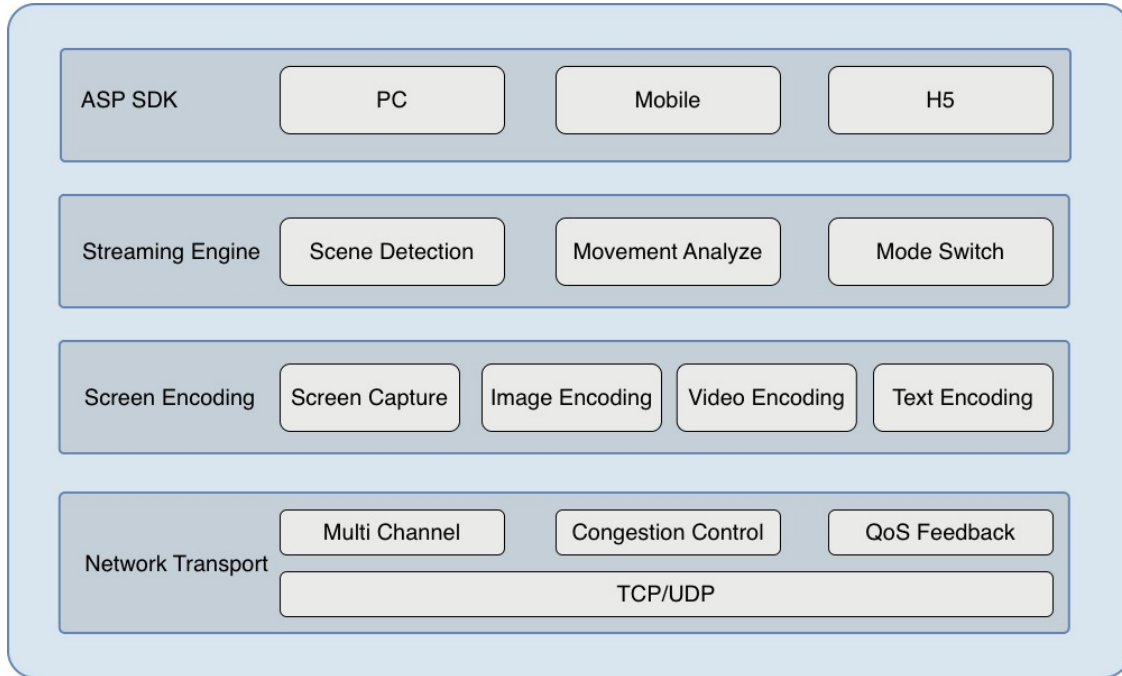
ASP SDK
PC
Mobile
H5

Streaming Engine
Scene Detection
Movement Analyze
Mode Switch

Screen Encoding
Screen Capture
Image Encoding
Video Encoding
Text Encoding

Network Transport
Multi Channel
Congestion Control
QoS Feedback
TCP/UDP